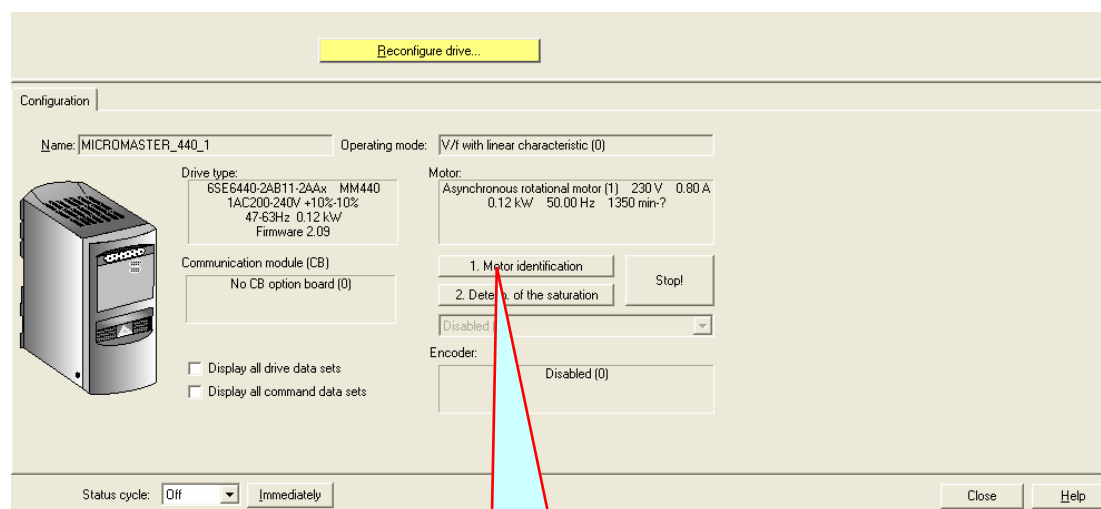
Reconfigure drive...

Configuration

Name: MICROMASTER_440_1

Operating mode: V/f with linear characteristic (0)

Drive type:
6SE6440-2AB11-2AAx MM440
1AC200-240V +10%-10%
47-63Hz 0.12 kW
Firmware 2.09

Motor:
Asynchronous rotational motor (1) 230 V 0.80 A
0.12 kW 50.00 Hz 1350 min-?

Communication module (CB)
No CB option board (0)

1. Motor identification

2. Determ. of the saturation

Stop!

Disabled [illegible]

Encoder:
Disabled (0)

Display all drive data sets

Display all command data sets

Status cycle: Off

Immediately

Close

Help